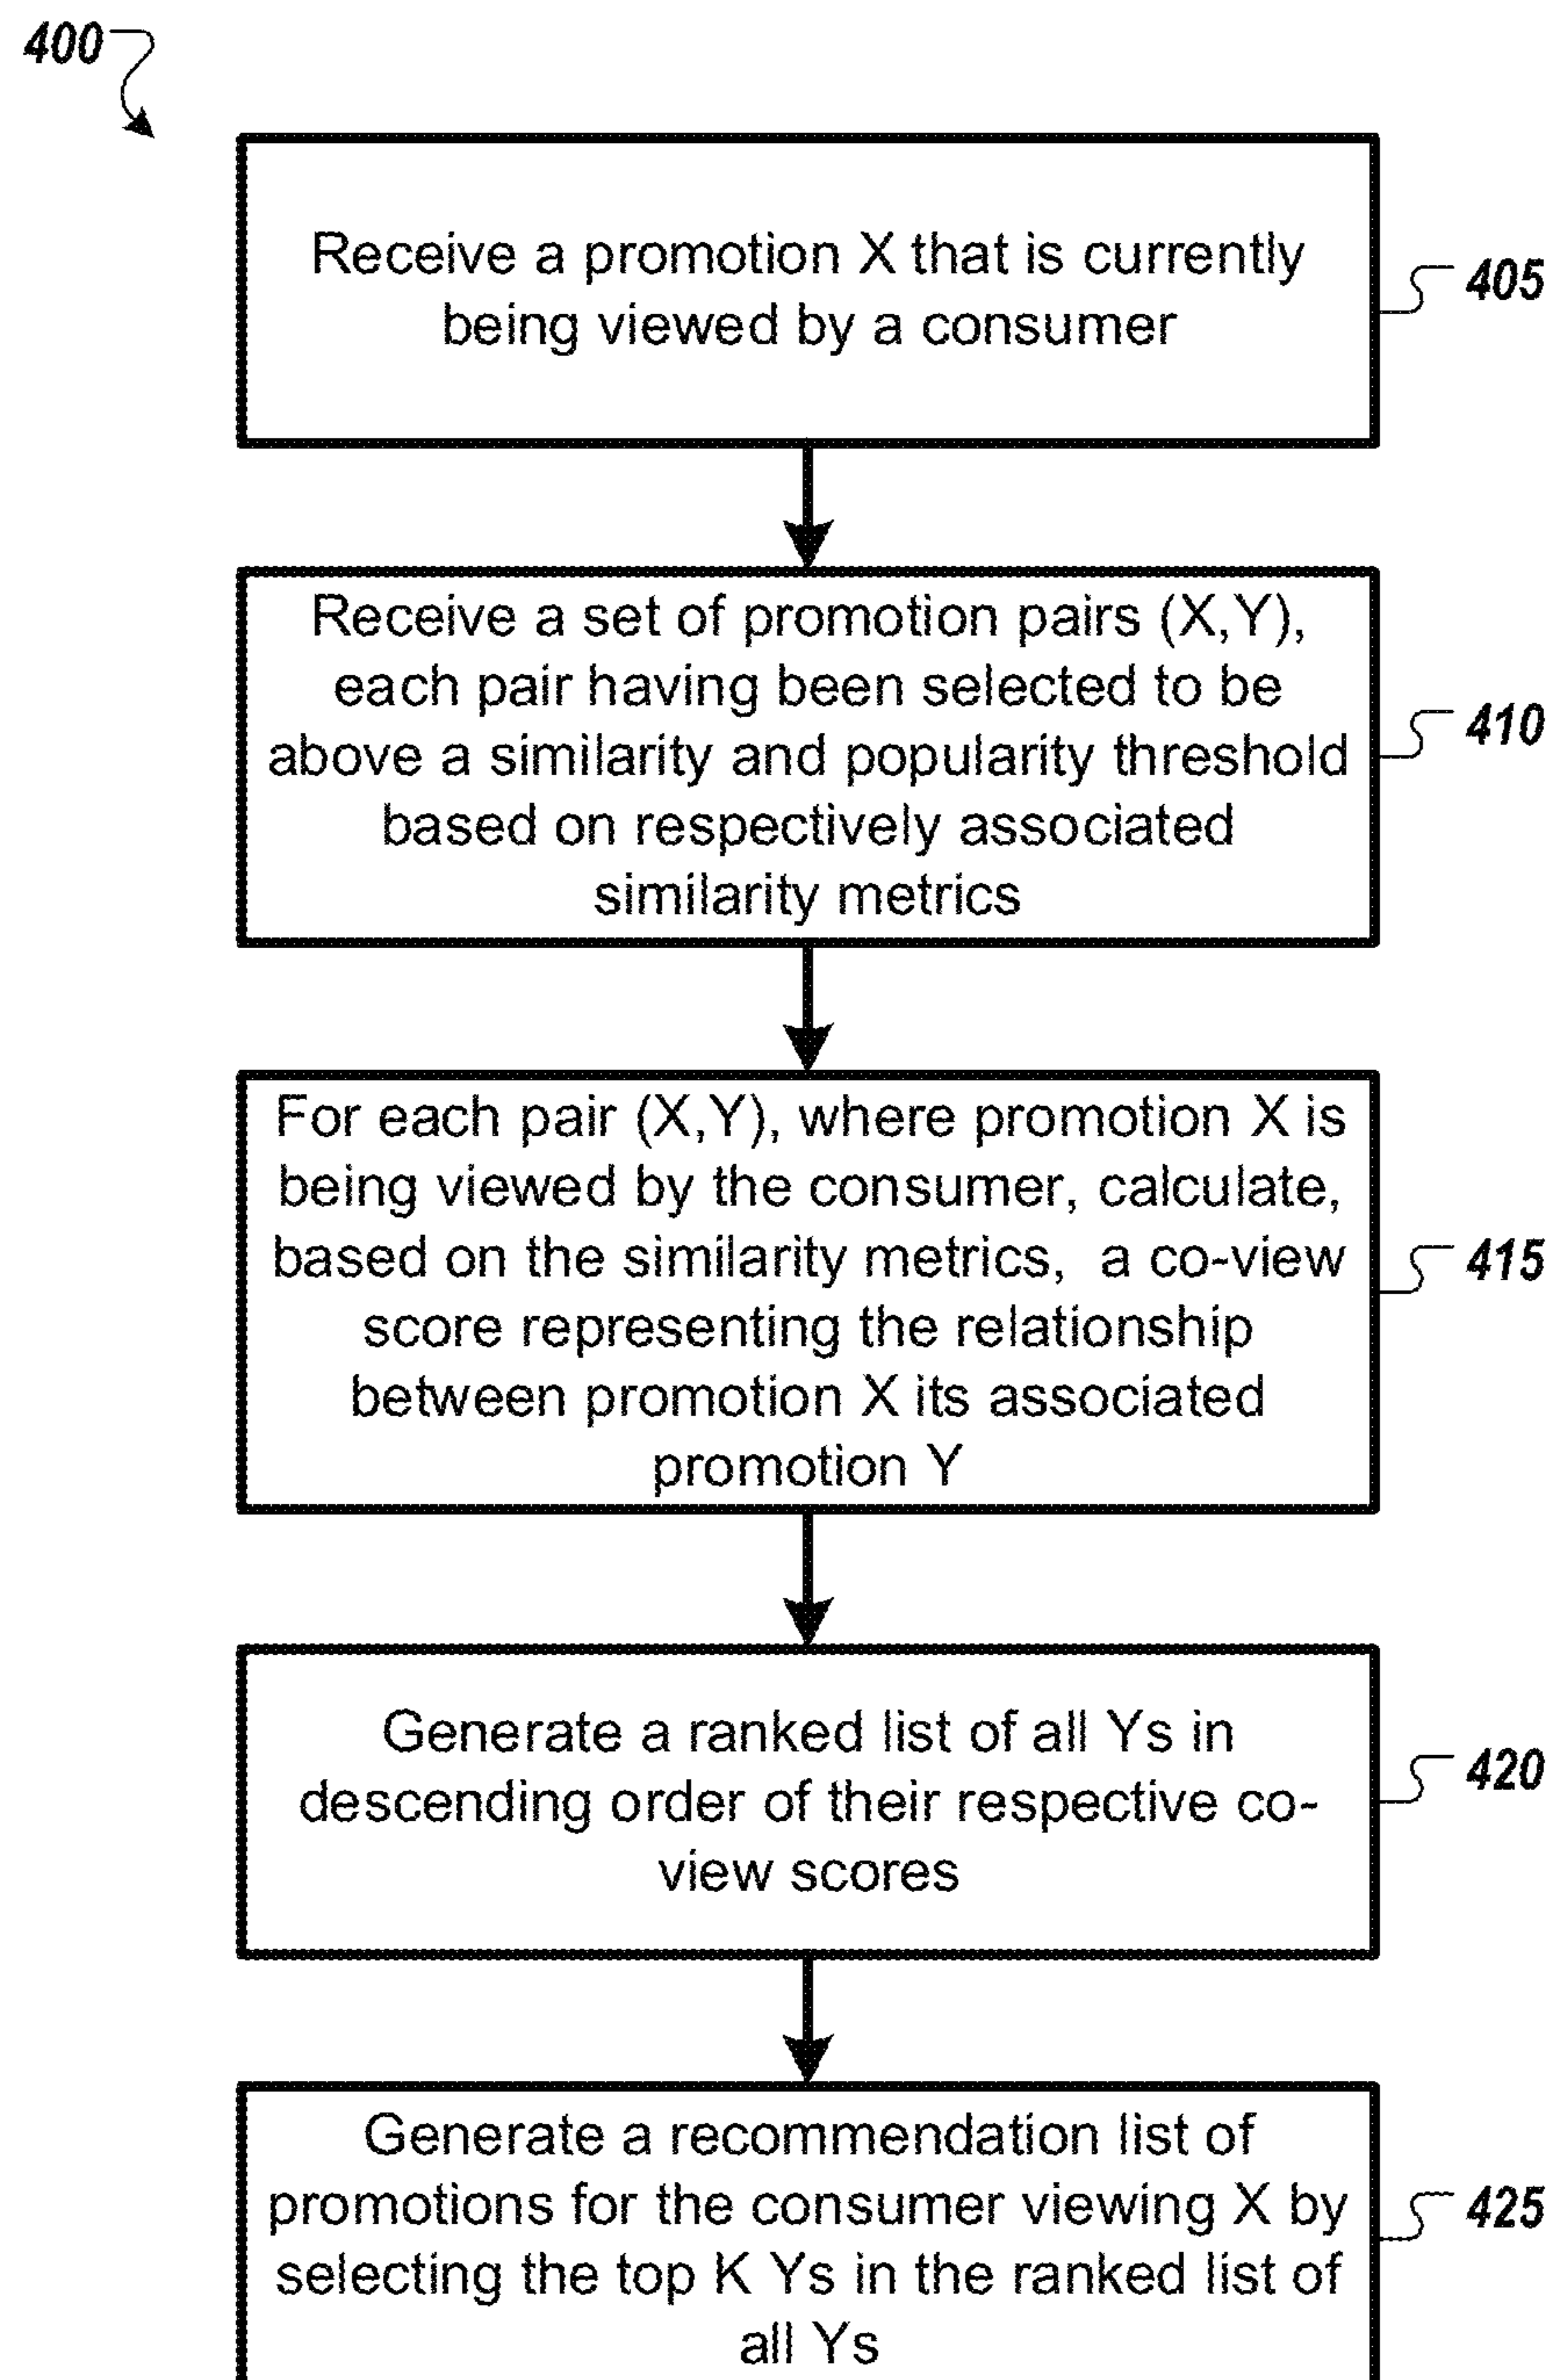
400

Receive a promotion X that is currently being viewed by a consumer

405

Receive a set of promotion pairs (X,Y), each pair having been selected to be above a similarity and popularity threshold based on respectively associated similarity metrics

410

For each pair (X,Y), where promotion X is being viewed by the consumer, calculate, based on the similarity metrics, a co-view score representing the relationship between promotion X its associated promotion Y

415

Generate a ranked list of all Ys in descending order of their respective co-view scores

420

Generate a recommendation list of promotions for the consumer viewing X by selecting the top K Ys in the ranked list of all Ys

425